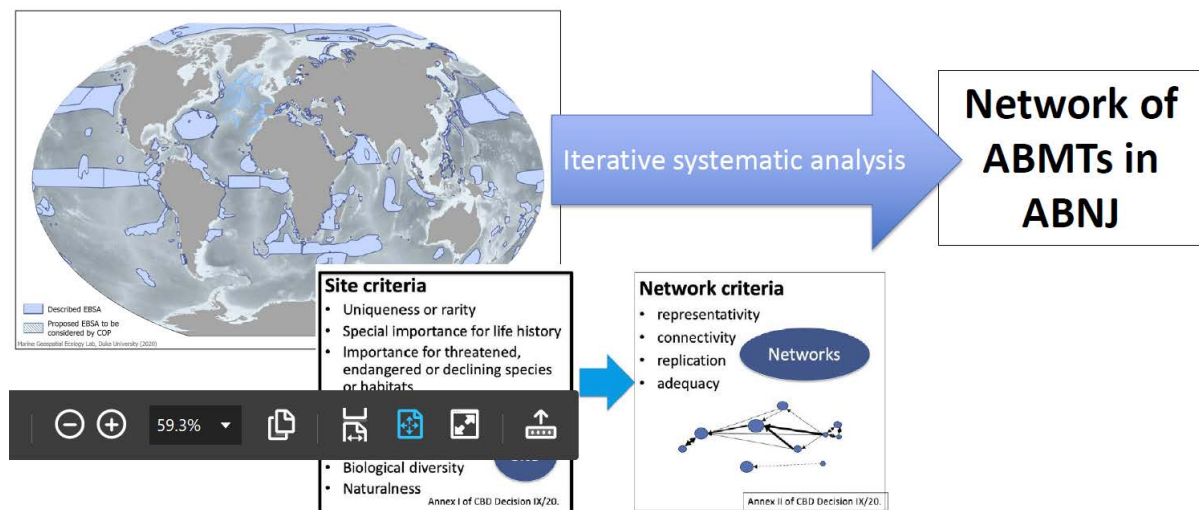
Described EBSA

Proposed EBSA to be considered by COP

Marine Geospatial Ecology Lab, Duke University (2020)

Iterative systematic analysis

Network of ABMTs in ABNJ

Site criteria
- Uniqueness or rarity
- Special importance for life history
- Importance for threatened, endangered or declining species or habitats
- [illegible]
- Biological diversity
- Naturalness

Annex I of CBD Decision IX/20.

59.3%

Network criteria
- representativity
- connectivity
- replication
- adequacy

Networks

Annex II of CBD Decision IX/20.